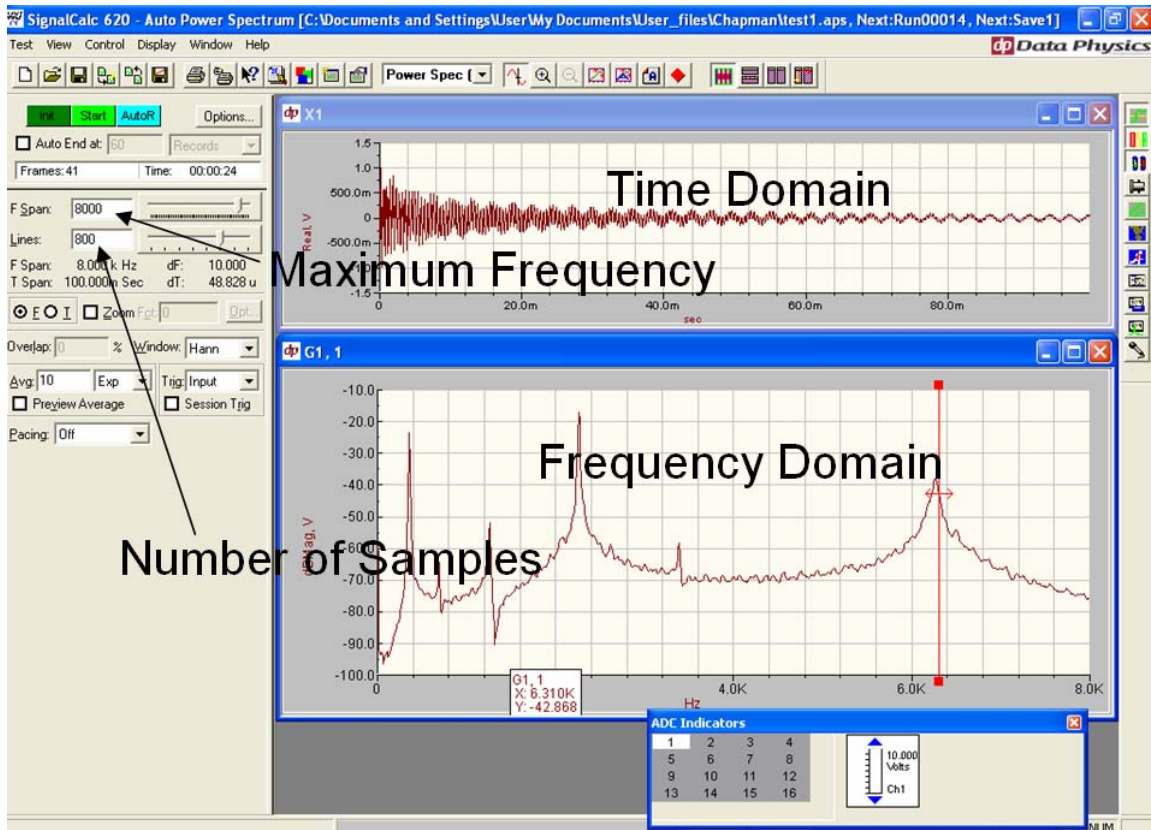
SignalCalc 620 - Auto Power Spectrum [C:\Documents and Settings\User\My Documents\User_files\Chapman\test1.aps, Next:Run00014, Next:Save1]

Test View Control Display Window Help

Data Physics

Power Spec

Init Start AutoR Options...

Auto End at: 60 Records

Frames: 41 Time: 00:00:24

F Span: 8000

Lines: 800

F Span: 8.000 k Hz dF: 10.000

T Span: 100.000m Sec dT: 48.828 u

F O T Zoom Fct: 0 Opt...

Overlap: 0 % Window: Hann

Avg: 10 Exp Trig: Input

Preview Average Session Trig

Pacing: Off

X1

1.5
1.0
500.0m
0
-500.0m
-1.5

Real, V

0 20.0m 40.0m 60.0m 80.0m

sec

Time Domain

Maximum Frequency

G1, 1

-10.0
-20.0
-30.0
-40.0
-50.0
-60.0
-70.0
-80.0
-90.0
-100.0

dBMag, V

0 4.0K 6.0K 8.0K

Hz

Frequency Domain

Number of Samples

G1, 1
X: 6.310K
Y: -42.868

ADC Indicators

| 1 | 2 | 3 | 4 |
|---|---|---|---|
| 5 | 6 | 7 | 8 |
| 9 | 10 | 11 | 12 |
| 13 | 14 | 15 | 16 |

10.000 Volts

Ch1

NUM